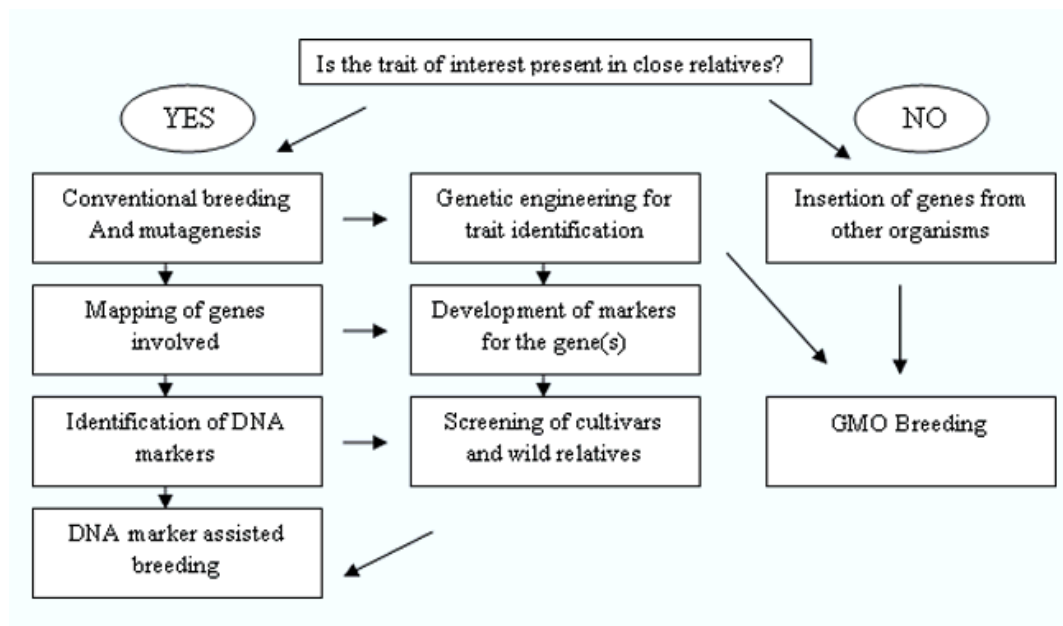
Is the trait of interest present in close relatives?

YES

NO

Conventional breeding And mutagenesis

Mapping of genes involved

Identification of DNA markers

DNA marker assisted breeding

Genetic engineering for trait identification

Development of markers for the gene(s)

Screening of cultivars and wild relatives

Insertion of genes from other organisms

GMO Breeding